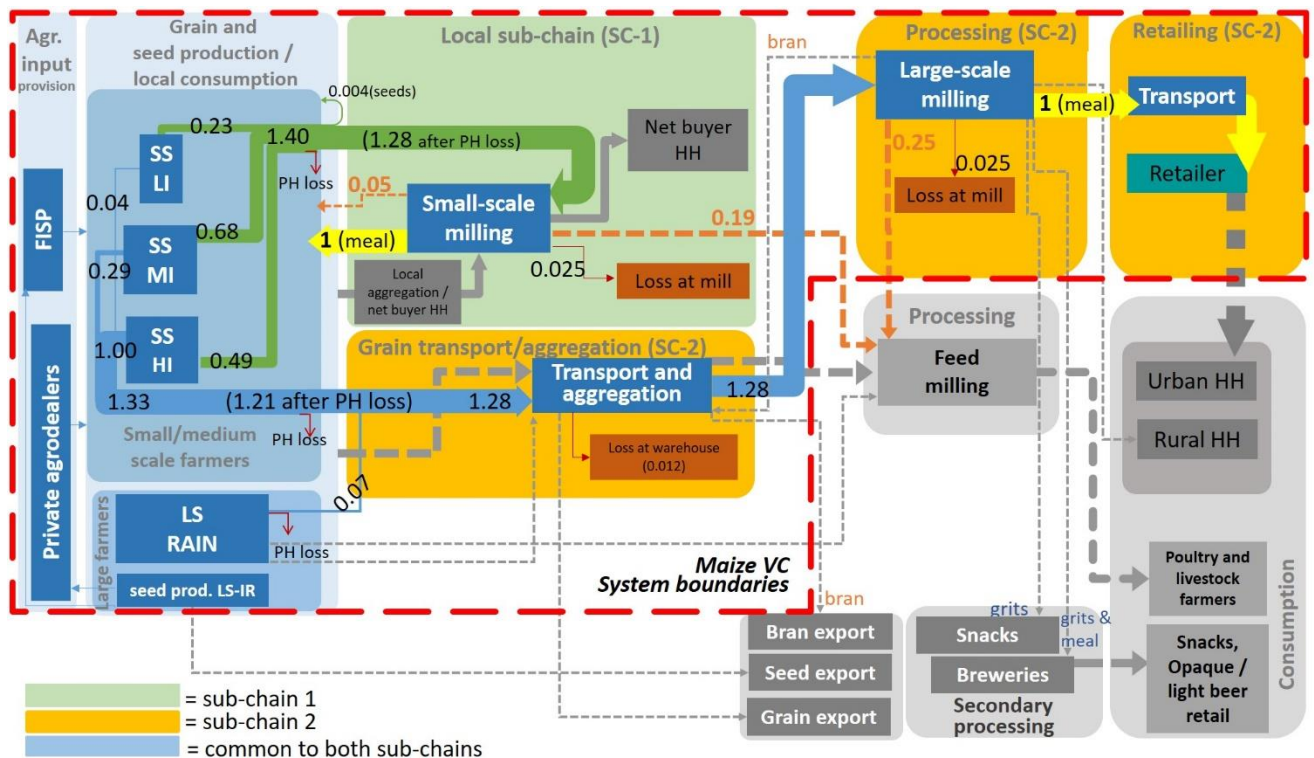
Agr. input provision

FISP

Private agrodealers

Grain and seed production / local consumption

0.004(seeds)

0.23

1.40

SS LI

0.04

SS MI

0.68

0.29

SS HI

1.00

0.49

1.33

PH loss

Small/medium scale farmers

Large farmers

LS RAIN

PH loss

seed prod. LS-IR

Local sub-chain (SC-1)

(1.28 after PH loss)

Net buyer HH

0.05

Small-scale milling

1 (meal)

Local aggregation / net buyer HH

0.025

Loss at mill

0.19

Grain transport/aggregation (SC-2)

(1.21 after PH loss)

1.28

PH loss

0.07

Transport and aggregation

1.28

Loss at warehouse (0.012)

bran

Processing (SC-2)

Large-scale milling

1 (meal)

0.25

0.025

Loss at mill

Retailing (SC-2)

Transport

Retailer

Processing

Feed milling

Urban HH

Rural HH

Poultry and livestock farmers

Snacks, Opaque / light beer retail

Consumption

Maize VC System boundaries

bran

Bran export

Seed export

Grain export

grits

Snacks

grits & meal

Breweries

Secondary processing

= sub-chain 1

= sub-chain 2

= common to both sub-chains